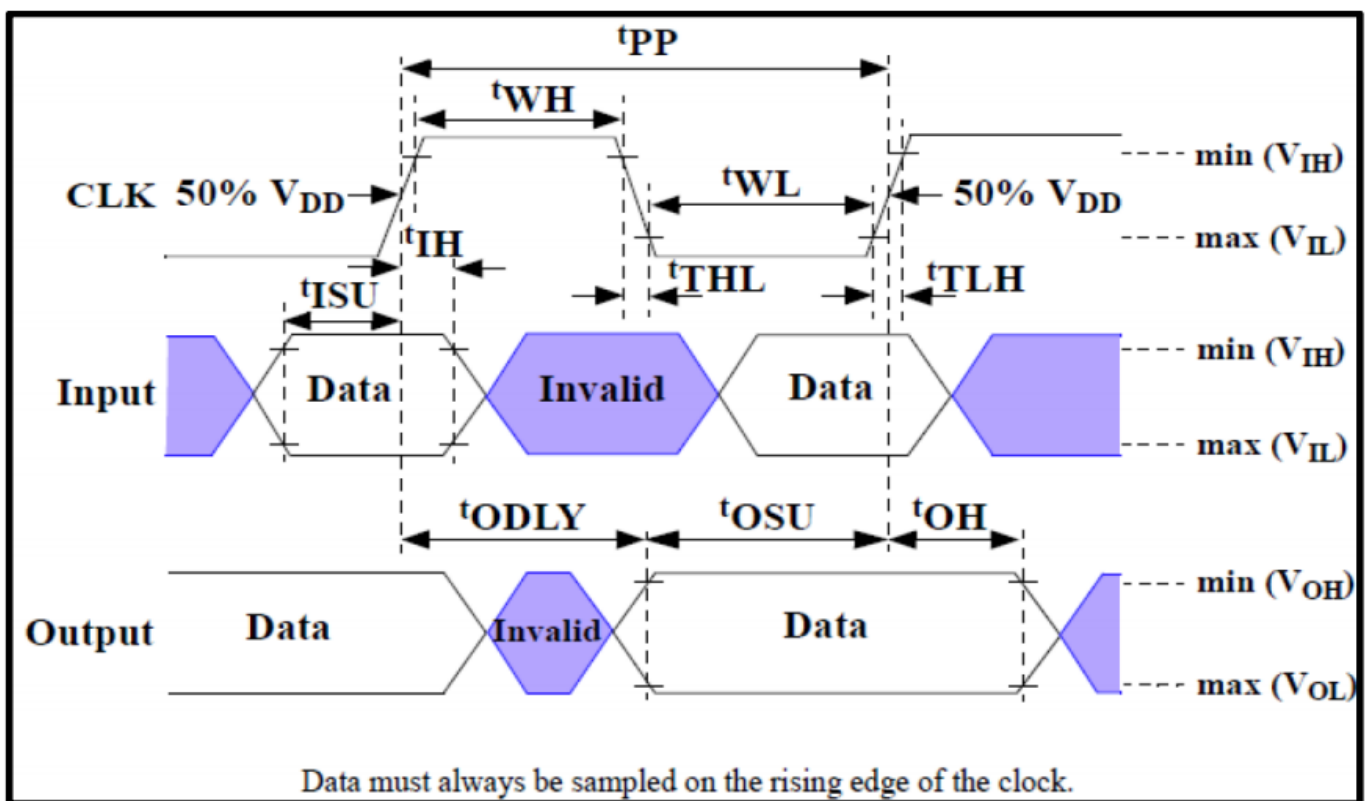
$^{t}$PP

$^{t}$WH

$^{t}$WL

CLK 50% $V_{DD}$

50% $V_{DD}$

min ($V_{IH}$)

max ($V_{IL}$)

$^{t}$IH

$^{t}$ISU

$^{t}$THL

$^{t}$TLH

Input

Data

Invalid

Data

min ($V_{IH}$)

max ($V_{IL}$)

$^{t}$ODLY

$^{t}$OSU

$^{t}$OH

Output

Data

Invalid

Data

min ($V_{OH}$)

max ($V_{OL}$)

Data must always be sampled on the rising edge of the clock.